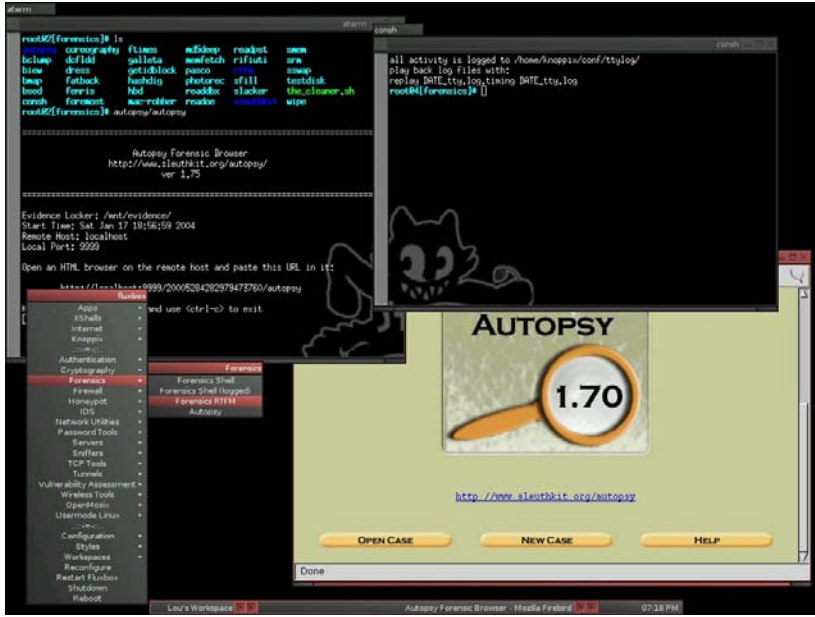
aterm

root@2[forensics]# ls
autopsy coreography ftimes md5deep readpst smem
bclump dcfldd galleta memfetch rifiuti srm
biew dress getidblock pasco rkhunter sswap
bmap fatback hashdig photorec sfill testdisk
bsed ferris hbd readdbx slacker the_cleaner.sh
conch foremost mac-robber readme sleuthkit wipe
root@2[forensics]# autopsy/autopsy

Autopsy Forensic Browser
http://www.sleuthkit.org/autopsy/
ver 1.75

Evidence Locker: /mnt/evidence/
Start Time: Sat Jan 17 18:56:59 2004
Remote Host: localhost
Local Port: 9999

Open an HTML browser on the remote host and paste this URL in it:

http://localhost:9999/20005284282979473760/autopsy

and use <ctrl-c> to exit

conch

conch

all activity is logged to /home/knoppix/conf/ttylog/
play back log files with:
replay DATE_tty.log.timing DATE_tty.log
root@4[forensics]# []

Fluxbox
Apps
XShells
Internet
Knoppix
Authentication
Cryptography
Forensics
Firewall
Honeypot
IDS
Network Utilities
Password Tools
Servers
Sniffers
TCP Tools
Tunnels
Vulnerability Assessment
Wireless Tools
OpenMosix
Usermode Linux
Configuration
Styles
Workspaces
Reconfigure
Restart Fluxbox
Shutdown
Reboot

Forensics
Forensics Shell
Forensics Shell (logged)
Forensics RTFM
Autopsy

AUTOPSY
1.70

http://www.sleuthkit.org/autopsy

OPEN CASE
NEW CASE
HELP

Done

Lou's Workspace
Autopsy Forensic Browser - Mozilla Firebird
07:18 PM